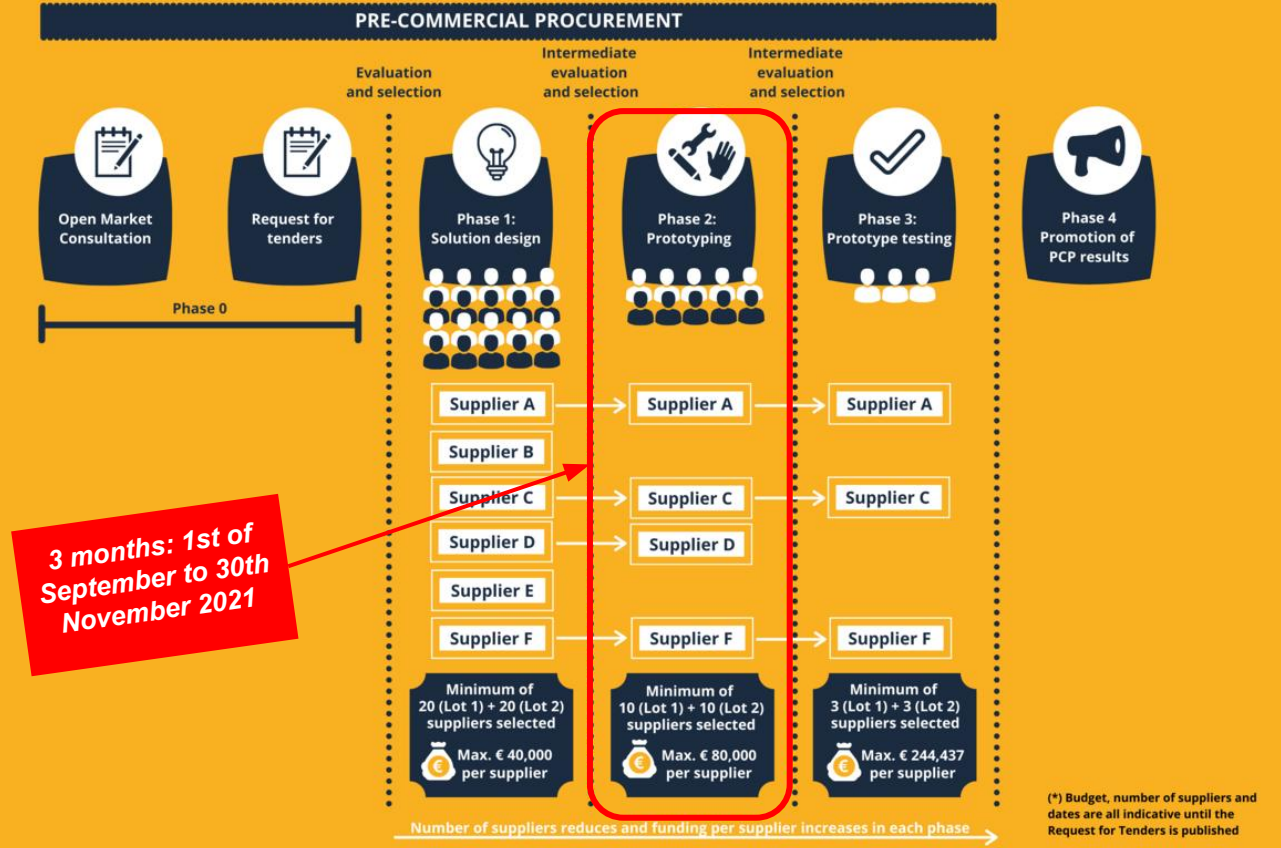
PRE-COMMERCIAL PROCUREMENT

Evaluation and selection

Intermediate evaluation and selection

Intermediate evaluation and selection

Open Market Consultation

Request for tenders

Phase 1: Solution design

Phase 2: Prototyping

Phase 3: Prototype testing

Phase 4 Promotion of PCP results

Phase 0

Supplier A

Supplier A

Supplier A

Supplier B

Supplier C

Supplier C

Supplier C

Supplier D

Supplier D

Supplier E

Supplier F

Supplier F

Supplier F

3 months: 1st of September to 30th November 2021

Minimum of 20 (Lot 1) + 20 (Lot 2) suppliers selected

Max. € 40,000 per supplier

Minimum of 10 (Lot 1) + 10 (Lot 2) suppliers selected

Max. € 80,000 per supplier

Minimum of 3 (Lot 1) + 3 (Lot 2) suppliers selected

Max. € 244,437 per supplier

Number of suppliers reduces and funding per supplier increases in each phase

(*) Budget, number of suppliers and dates are all indicative until the Request for Tenders is published